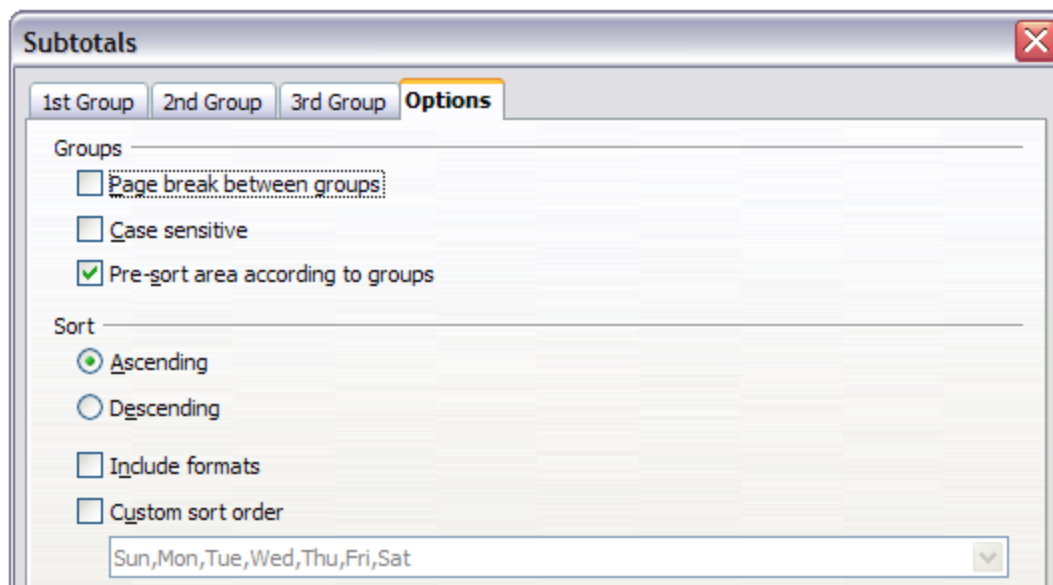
Subtotals

1st Group
2nd Group
3rd Group
Options

Groups

Page break between groups

Case sensitive

Pre-sort area according to groups

Sort

Ascending

Descending

Include formats

Custom sort order

Sun,Mon,Tue,Wed,Thu,Fri,Sat